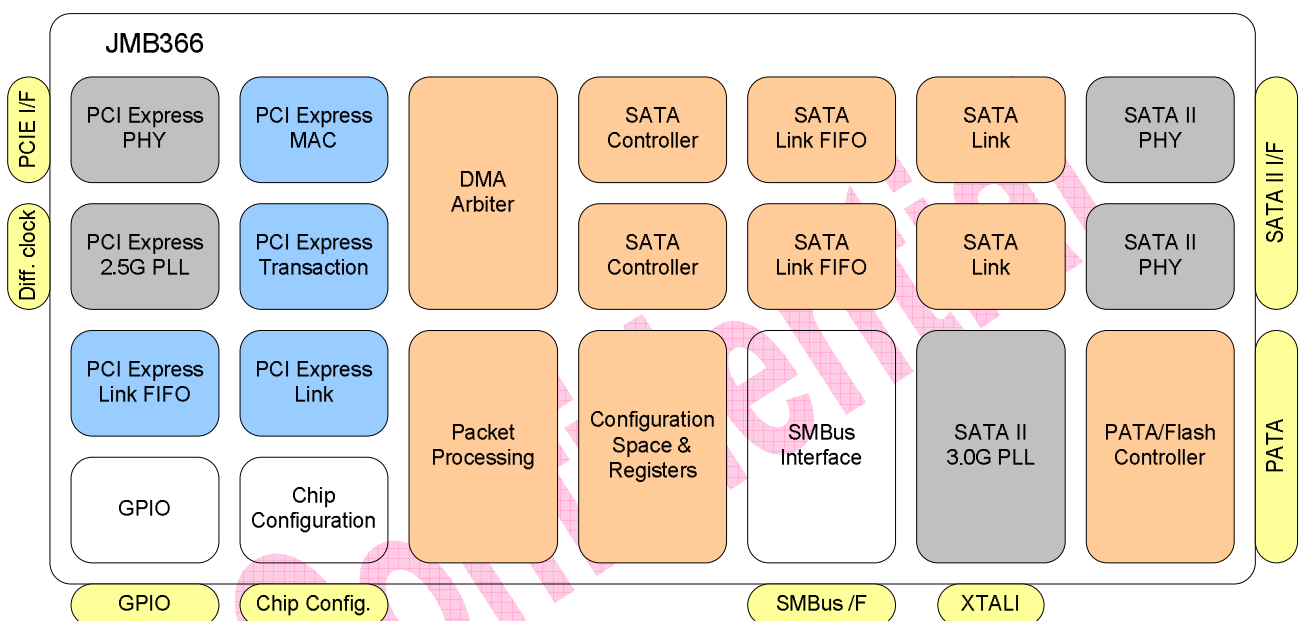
JMB366

PCIE I/F

Diff. clock

PCI Express PHY

PCI Express MAC

DMA Arbiter

SATA Controller

SATA Link FIFO

SATA Link

SATA II PHY

SATA II I/F

PCI Express 2.5G PLL

PCI Express Transaction

SATA Controller

SATA Link FIFO

SATA Link

SATA II PHY

PCI Express Link FIFO

PCI Express Link

Packet Processing

Configuration Space & Registers

SMBus Interface

SATA II 3.0G PLL

PATA/Flash Controller

PATA

GPIO

Chip Configuration

GPIO

Chip Config.

SMBus /F

XTALI

Confidential